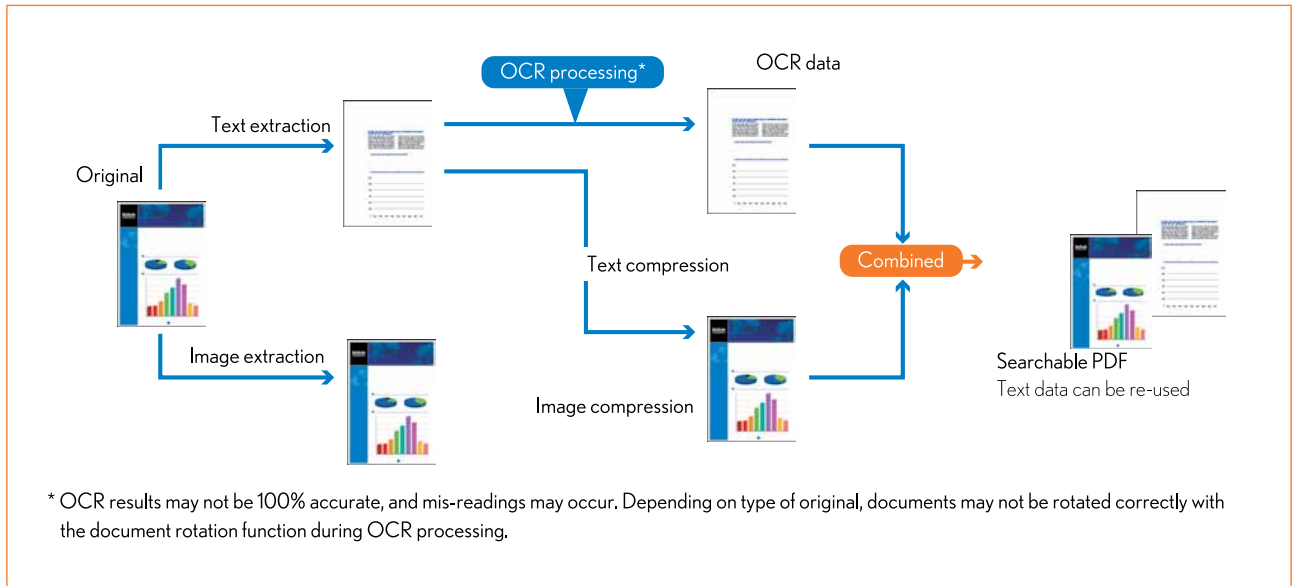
OCR processing*

OCR data

Text extraction

Original

Text compression

Combined

Image extraction

Image compression

Searchable PDF
Text data can be re-used

* OCR results may not be 100% accurate, and mis-readings may occur. Depending on type of original, documents may not be rotated correctly with the document rotation function during OCR processing.